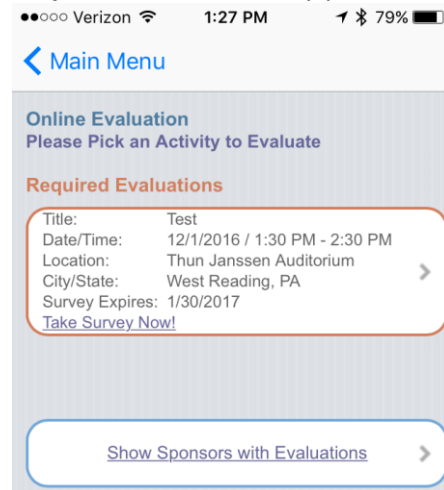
●●○○○ Verizon 1:27 PM 79%

Main Menu

Online Evaluation
Please Pick an Activity to Evaluate

Required Evaluations

Title: Test
Date/Time: 12/1/2016 / 1:30 PM - 2:30 PM
Location: Thun Janssen Auditorium
City/State: West Reading, PA
Survey Expires: 1/30/2017
Take Survey Now!

Show Sponsors with Evaluations